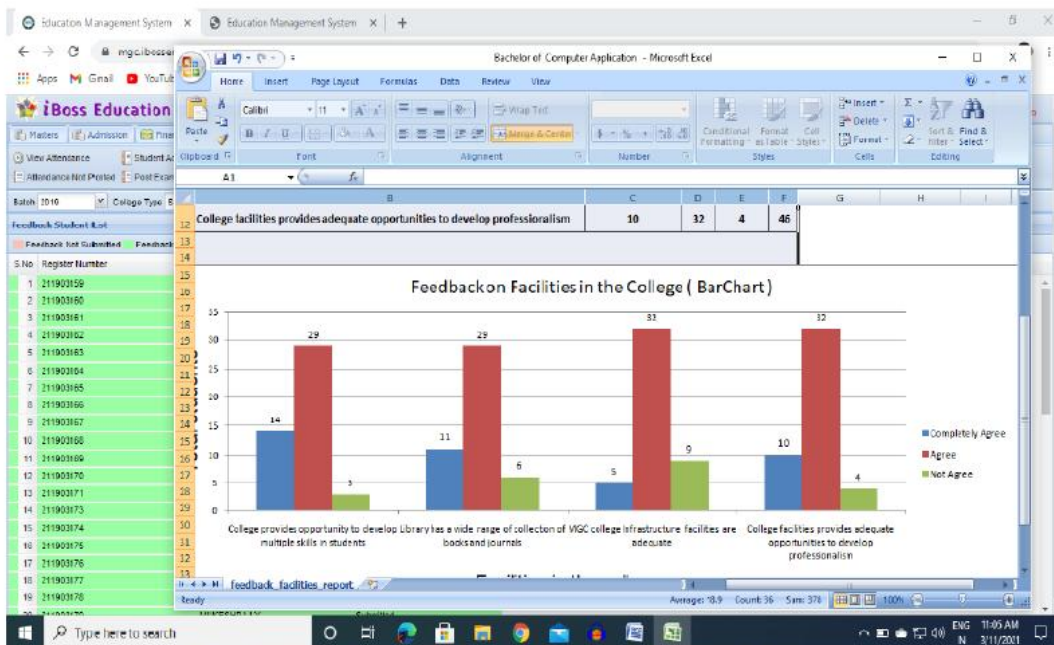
Education Management System × Education Management System × +

mgcibosser

Apps Gmail YouTube

iBoss Education

Masters Admission Fina

View Attendance Student At

Attendance Not Posted Post Exam

Batch 2010 College Type

Feedback Student List

Feedback Not Submitted Feedback

| S.No | Register Number |
|---|---|
| 1 | 211903159 |
| 2 | 211903160 |
| 3 | 211903161 |
| 4 | 211903162 |
| 5 | 211903163 |
| 6 | 211903164 |
| 7 | 211903165 |
| 8 | 211903166 |
| 9 | 211903167 |
| 10 | 211903168 |
| 11 | 211903169 |
| 12 | 211903170 |
| 13 | 211903171 |
| 14 | 211903173 |
| 15 | 211903174 |
| 16 | 211903175 |
| 17 | 211903176 |
| 18 | 211903177 |
| 19 | 211903178 |

Bachelor of Computer Application - Microsoft Excel

Home Insert Page Layout Formulas Data Review View

Paste Clipboard Calibri 11 Font Wrap Text Merge & Center Alignment Number Conditional Formatting Format as Table Cell Styles Styles Insert Delete Format Cells Sort & Filter Find & Select Editing

A1 $f_x$

| | B | C | D | E | F | G | H |
|---|---|---|---|---|---|---|---|
| 12 | College facilities provides adequate opportunities to develop professionalism | 10 | 32 | 4 | 46 | | |

Feedbackon Facilities in the College ( BarChart)

35 30 25 20 15 10 5 0

College provides opportunity to develop multiple skills in students: 14, 29, 3

Library has a wide range of collection of books and journals: 11, 29, 6

VIGC college infrastructure facilites are adequate: 5, 33, 9

College facilities provides adequate opportunities to develop professionalism: 10, 32, 4

Completely Agree
Agree
Not Agree

feedback_facilities_report

Ready Average: 18.9 Count: 36 Sum: 378 100%

Type here to search

ENG 11:05 AM 3/11/2021